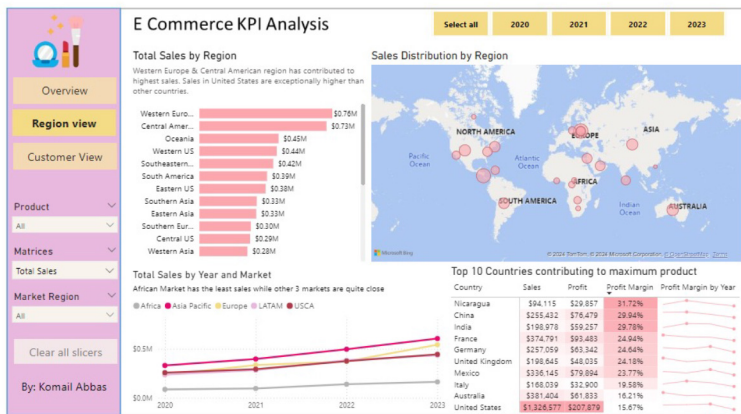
E Commerce KPI Analysis

Select all
2020
2021
2022
2023

Overview
Region view
Customer View

Product
All

Matrices
Total Sales

Market Region
All

Clear all slicers

By: Komail Abbas

Total Sales by Region

Western Europe & Central American region has contributed to highest sales. Sales in United States are exceptionally higher than other countries.

| Region | Sales |
|---|---|
| Western Euro... | $0.76M |
| Central Amer... | $0.73M |
| Oceania | $0.45M |
| Western US | $0.44M |
| Southeastern... | $0.42M |
| South America | $0.39M |
| Eastern US | $0.38M |
| Southern Asia | $0.33M |
| Eastern Asia | $0.33M |
| Southern Eur... | $0.30M |
| Central US | $0.29M |
| Western Asia | $0.28M |

Sales Distribution by Region

NORTH AMERICA
EUROPE
ASIA
Pacific Ocean
Atlantic Ocean
AFRICA
SOUTH AMERICA
Indian Ocean
AUSTRALIA
Microsoft Bing
© 2024 TomTom, © 2024 Microsoft Corporation, © OpenStreetMap Terms

Total Sales by Year and Market

African Market has the least sales while other 3 markets are quite close

Africa  Asia Pacific  Europe  LATAM  USCA

$0.5M
$0.0M
2020
2021
2022
2023

Top 10 Countries contributing to maximum product

| Country | Sales | Profit | Profit Margin | Profit Margin by Year |
|---|---|---|---|---|
| Nicaragua | $94,115 | $29,857 | 31.72% | |
| China | $255,432 | $76,479 | 29.94% | |
| India | $198,978 | $59,257 | 29.78% | |
| France | $374,791 | $93,483 | 24.94% | |
| Germany | $257,059 | $63,342 | 24.64% | |
| United Kingdom | $198,645 | $48,035 | 24.18% | |
| Mexico | $336,145 | $79,894 | 23.77% | |
| Italy | $168,039 | $32,900 | 19.58% | |
| Australia | $381,441 | $61,833 | 16.21% | |
| United States | $1,326,577 | $207,879 | 15.67% | |